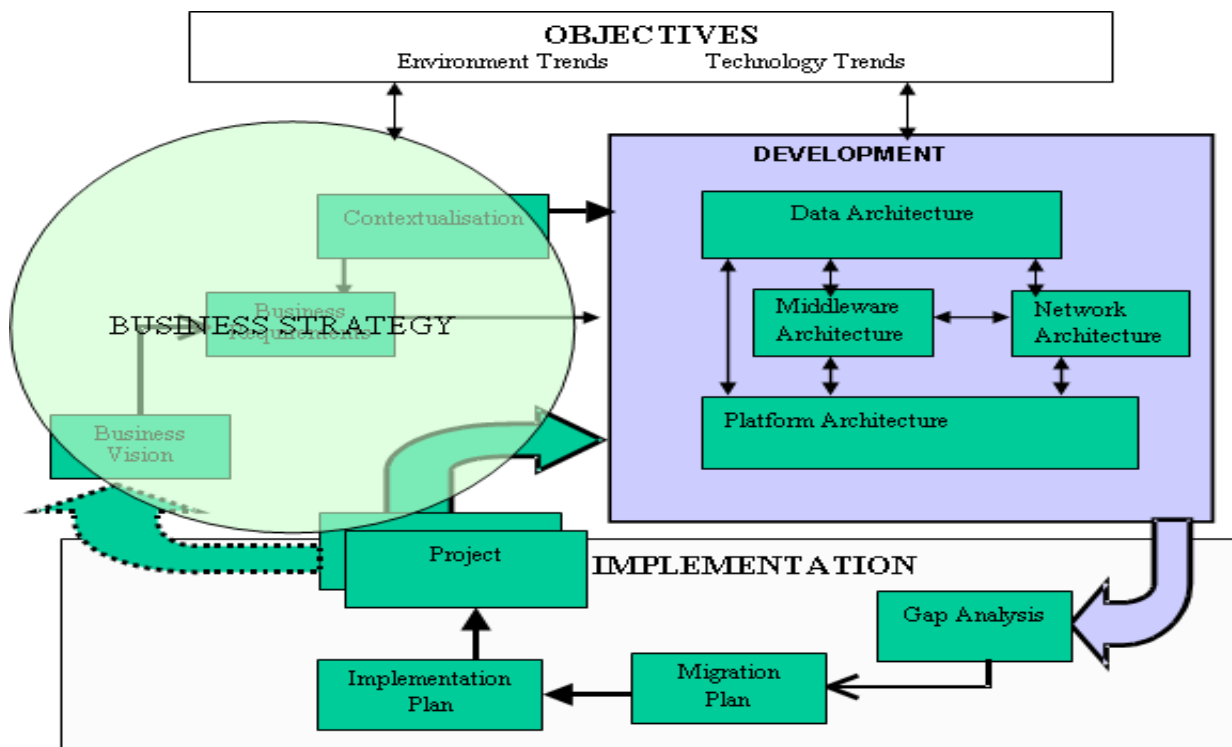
OBJECTIVES
Environment Trends Technology Trends

DEVELOPMENT

Data Architecture

Middleware Architecture

Network Architecture

Platform Architecture

Contextualisation

Business Requirements

BUSINESS STRATEGY

Business Vision

Project

IMPLEMENTATION

Gap Analysis

Implementation Plan

Migration Plan